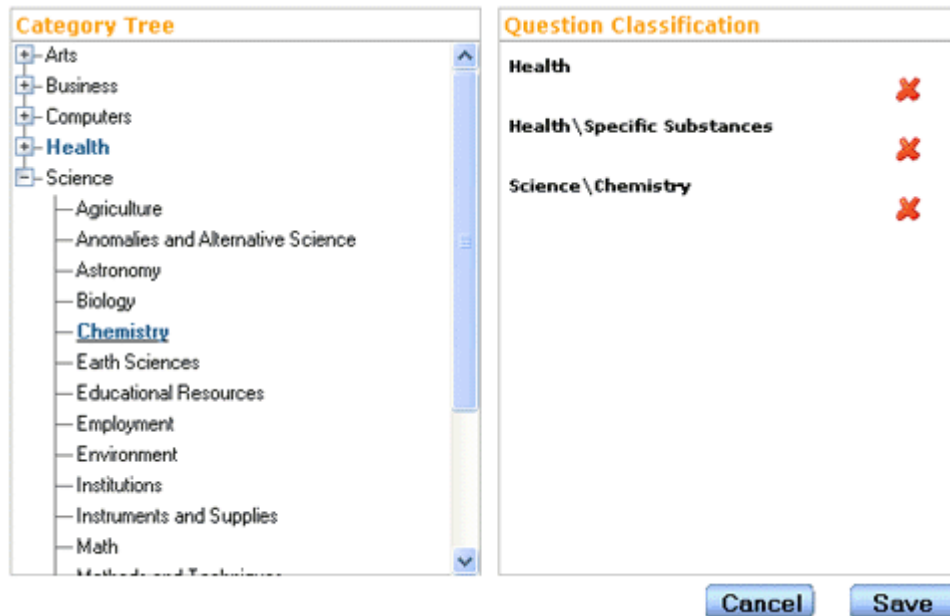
Category Tree

Arts
Business
Computers
Health
Science
Agriculture
Anomalies and Alternative Science
Astronomy
Biology
Chemistry
Earth Sciences
Educational Resources
Employment
Environment
Institutions
Instruments and Supplies
Math
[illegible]

Question Classification

Health
Health\Specific Substances
Science\Chemistry

Cancel
Save